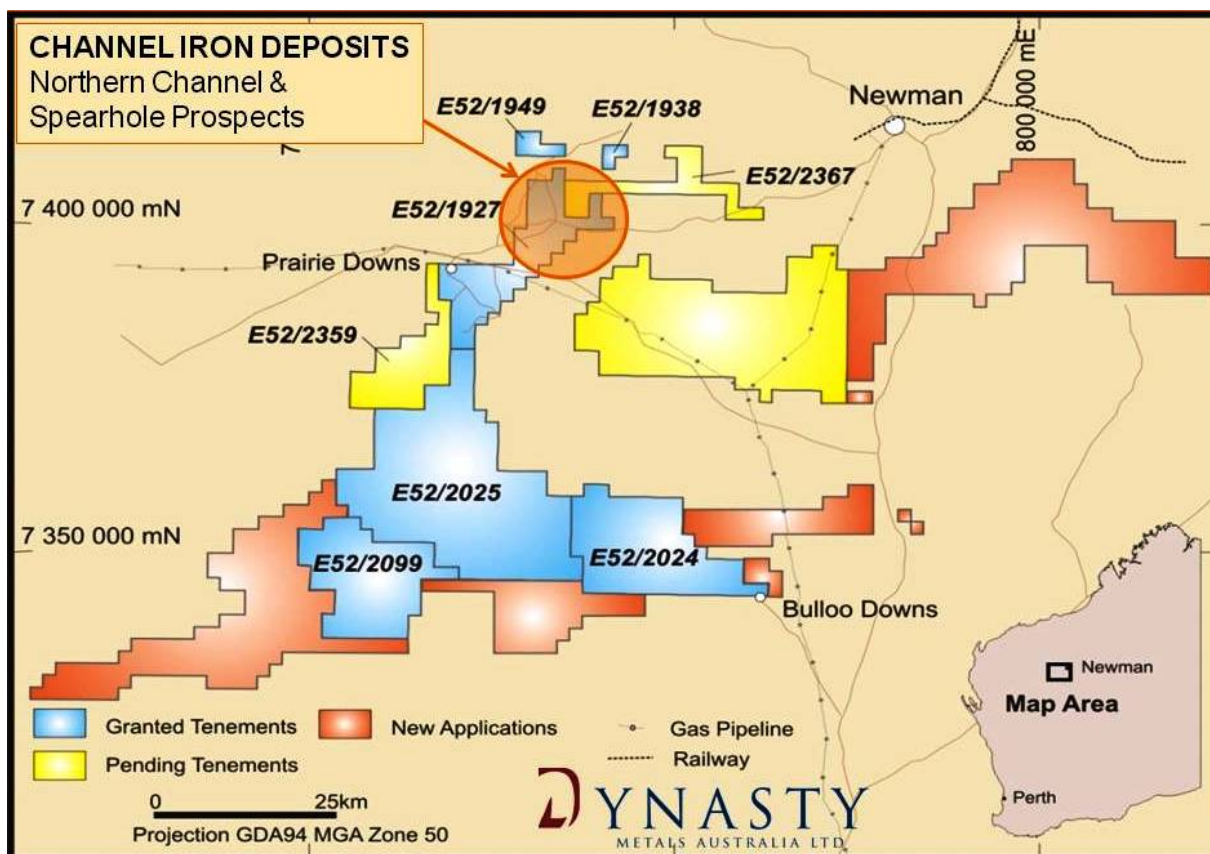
CHANNEL IRON DEPOSITS
Northern Channel & Spearhole Prospects

E52/1949
E52/1938
Newman
800 000 mE
E52/2367
7 400 000 mN
E52/1927
Prairie Downs
E52/2359
E52/2025
7 350 000 mN
E52/2099
E52/2024
Bulloo Downs
Newman
Map Area
Perth

Granted Tenements
New Applications
Gas Pipeline
Railway
Pending Tenements

0
25km
Projection GDA94 MGA Zone 50

DYNASTY
METALS AUSTRALIA LTD